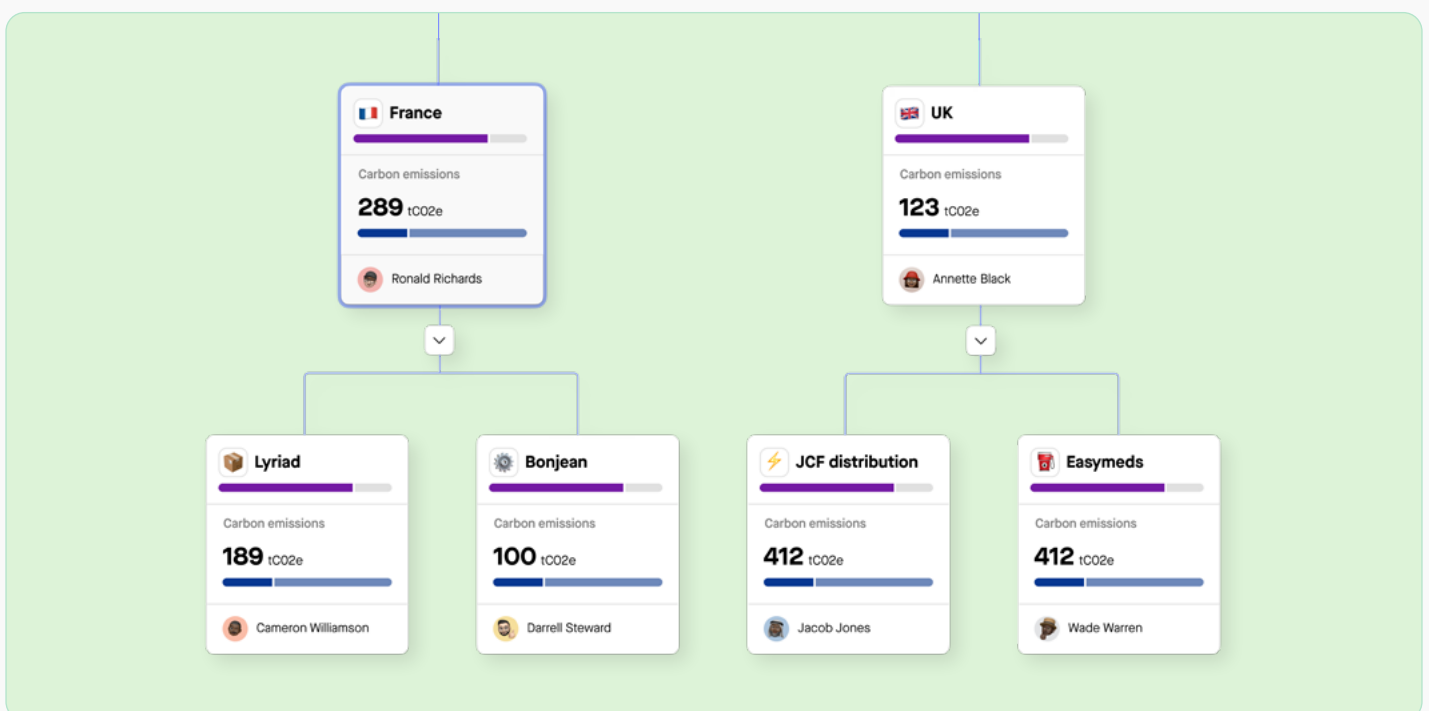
France

Carbon emissions

289 tC02e

Ronald Richards

UK

Carbon emissions

123 tC02e

Annette Black

Lyriad

Carbon emissions

189 tC02e

Cameron Williamson

Bonjean

Carbon emissions

100 tC02e

Darrell Steward

JCF distribution

Carbon emissions

412 tC02e

Jacob Jones

Easymeds

Carbon emissions

412 tC02e

Wade Warren